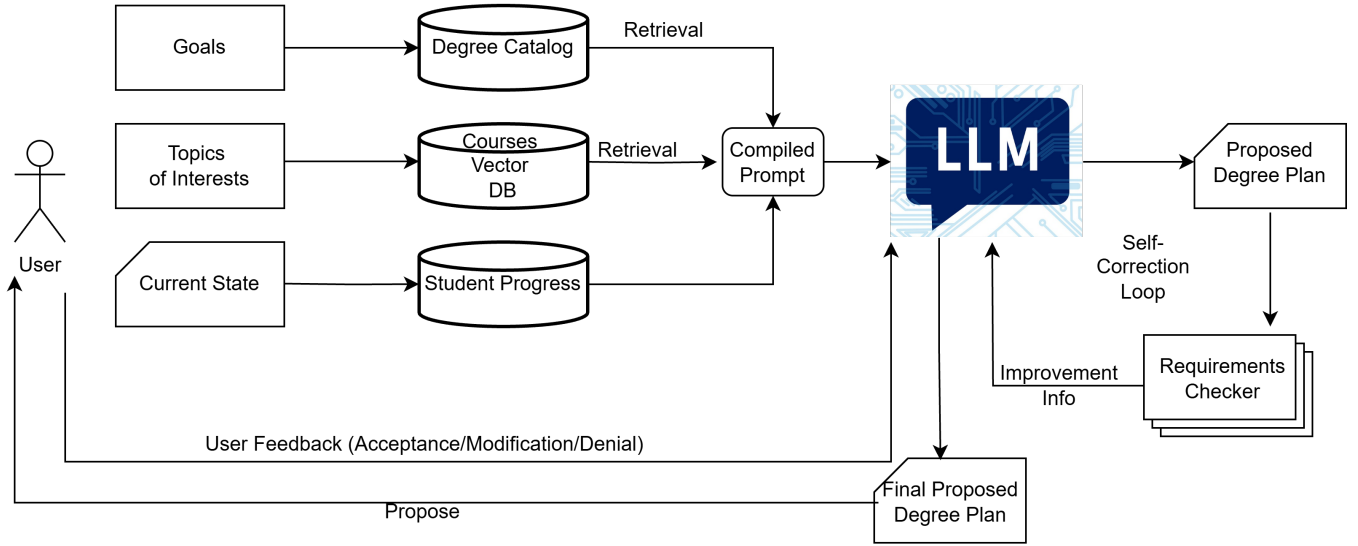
Goals

Degree Catalog

Retrieval

Topics of Interests

Courses Vector DB

Retrieval

Compiled Prompt

LLM

Proposed Degree Plan

User

Current State

Student Progress

Self-Correction Loop

Improvement Info

Requirements Checker

User Feedback (Acceptance/Modification/Denial)

Final Proposed Degree Plan

Propose